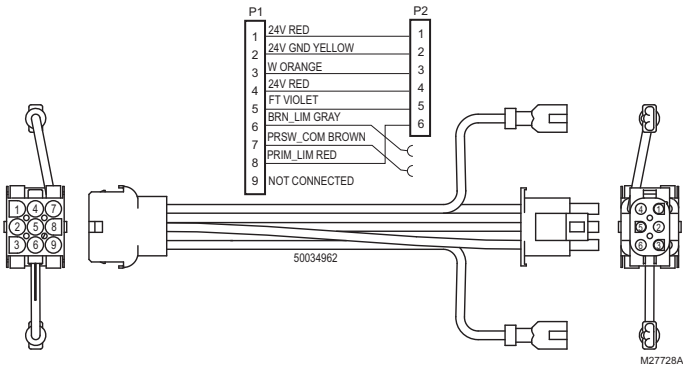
P1

P2

1 24V RED 1

2 24V GND YELLOW 2

3 W ORANGE 3

4 24V RED 4

5 FT VIOLET 5

6 BRN_LIM GRAY 6

7 PRSW_COM BROWN

8 PRIM_LIM RED

9 NOT CONNECTED

1 4 7
2 5 8
3 6 9

4 1
5 2
6 3

50034962

M27728A